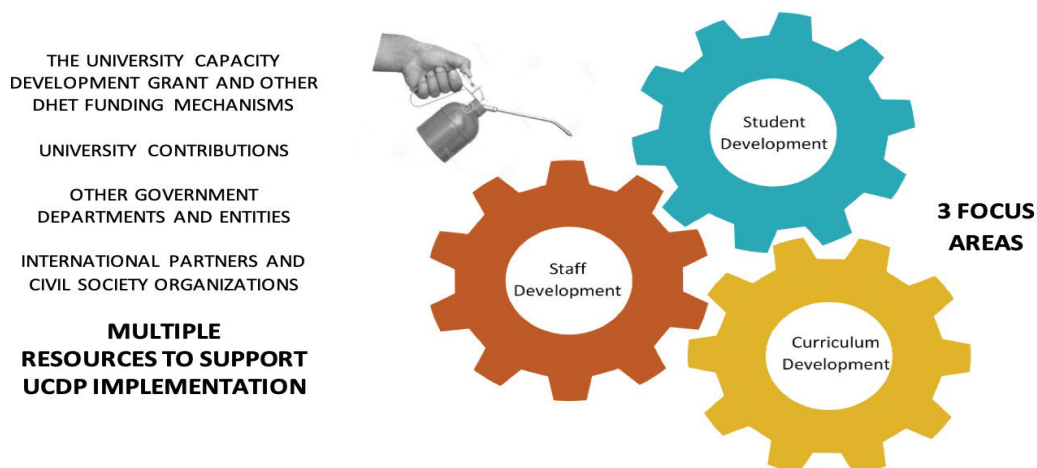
THE UNIVERSITY CAPACITY DEVELOPMENT GRANT AND OTHER DHET FUNDING MECHANISMS

UNIVERSITY CONTRIBUTIONS

OTHER GOVERNMENT DEPARTMENTS AND ENTITIES

INTERNATIONAL PARTNERS AND CIVIL SOCIETY ORGANIZATIONS

MULTIPLE RESOURCES TO SUPPORT UCDP IMPLEMENTATION

Student Development

Staff Development

Curriculum Development

3 FOCUS AREAS